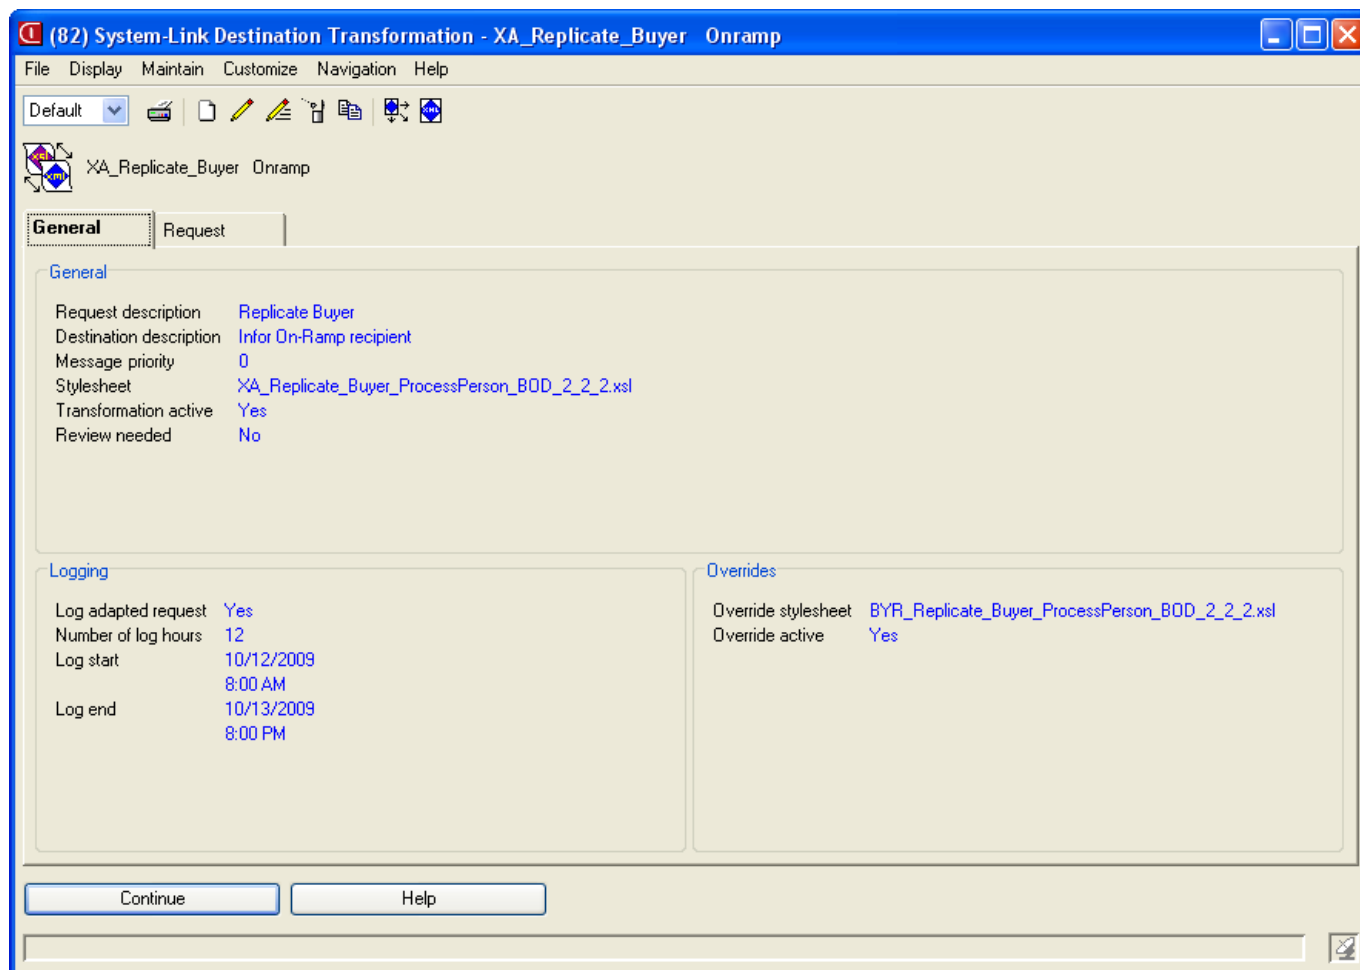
(82) System-Link Destination Transformation - XA_Replicate_Buyer Onramp

File Display Maintain Customize Navigation Help

Default

XA_Replicate_Buyer Onramp

General Request

General

| | |
|---|---|
| Request description | Replicate Buyer |
| Destination description | Infor On-Ramp recipient |
| Message priority | 0 |
| Stylesheet | XA_Replicate_Buyer_ProcessPerson_BOD_2_2_2.xsl |
| Transformation active | Yes |
| Review needed | No |

Logging

| | |
|---|---|
| Log adapted request | Yes |
| Number of log hours | 12 |
| Log start | 10/12/2009 8:00 AM |
| Log end | 10/13/2009 8:00 PM |

Overrides

| | |
|---|---|
| Override stylesheet | BYR_Replicate_Buyer_ProcessPerson_BOD_2_2_2.xsl |
| Override active | Yes |

Continue Help